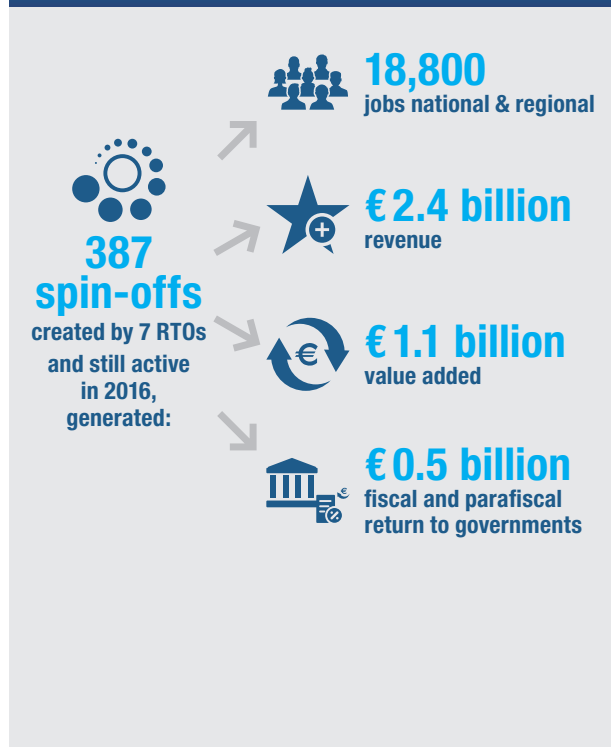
387 spin-offs
created by 7 RTOs and still active in 2016, generated:

18,800
jobs national & regional

€ 2.4 billion
revenue

€ 1.1 billion
value added

€ 0.5 billion
fiscal and parafiscal return to governments